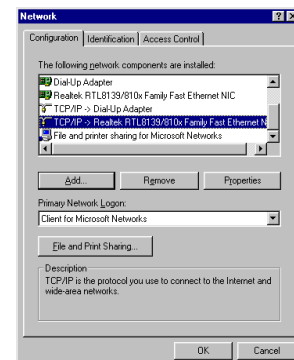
Network

Configuration | Identification | Access Control

The following network components are installed:

Dial-Up Adapter
Realtek RTL8139/810x Family Fast Ethernet NIC
TCP/IP -> Dial-Up Adapter
TCP/IP -> Realtek RTL8139/810x Family Fast Ethernet N
File and printer sharing for Microsoft Networks

Add... | Remove | Properties

Primary Network Logon:
Client for Microsoft Networks

File and Print Sharing...

Description
TCP/IP is the protocol you use to connect to the Internet and wide-area networks.

OK | Cancel